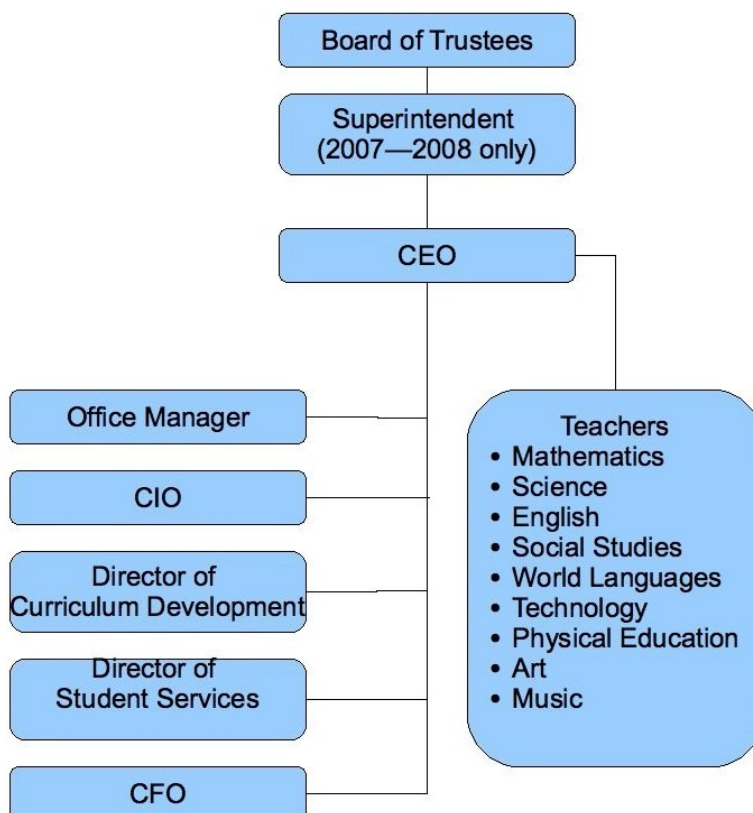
Board of Trustees

Superintendent
(2007—2008 only)

CEO

Office Manager

CIO

Director of
Curriculum Development

Director of
Student Services

CFO

Teachers
• Mathematics
• Science
• English
• Social Studies
• World Languages
• Technology
• Physical Education
• Art
• Music